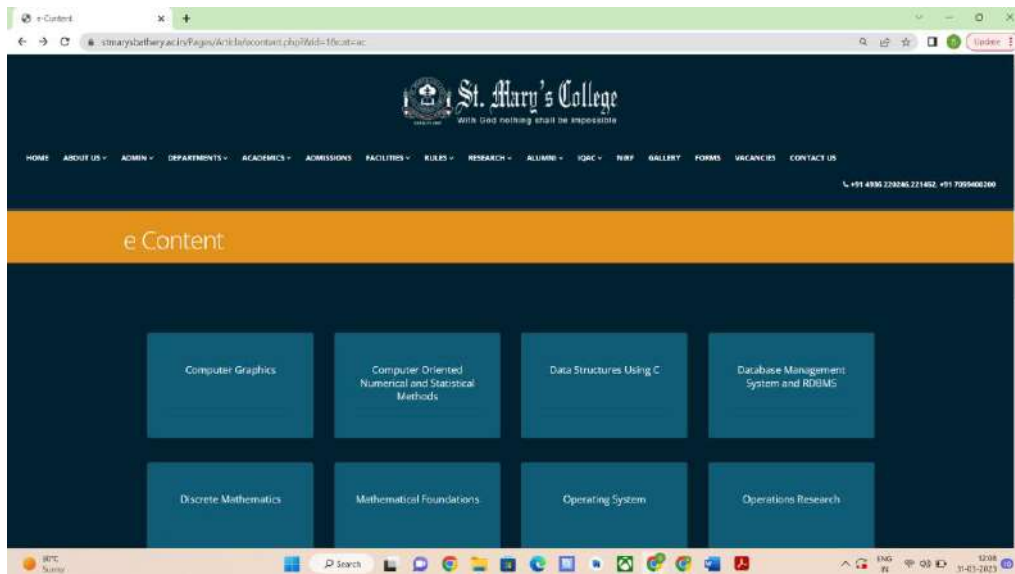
e-Content
×
+
stmarysbathery.ac.in/Pages/Article/econtent.php?id=1&cat=ec
Update

St. Mary's College
With God nothing shall be impossible

HOME ABOUT US ADMIN DEPARTMENTS ACADEMICS ADMISSIONS FACILITIES RULES RESEARCH ALUMNI IQAC NIRF GALLERY FORMS VACANCIES CONTACT US

+91 4936 220246 221452, +91 7034400200

e Content

Computer Graphics

Computer Oriented Numerical and Statistical Methods

Data Structures Using C

Database Management System and RDBMS

Discrete Mathematics

Mathematical Foundations

Operating System

Operations Research

30°C
Sunny

Search

ENG
IN

12:08
31-03-2023